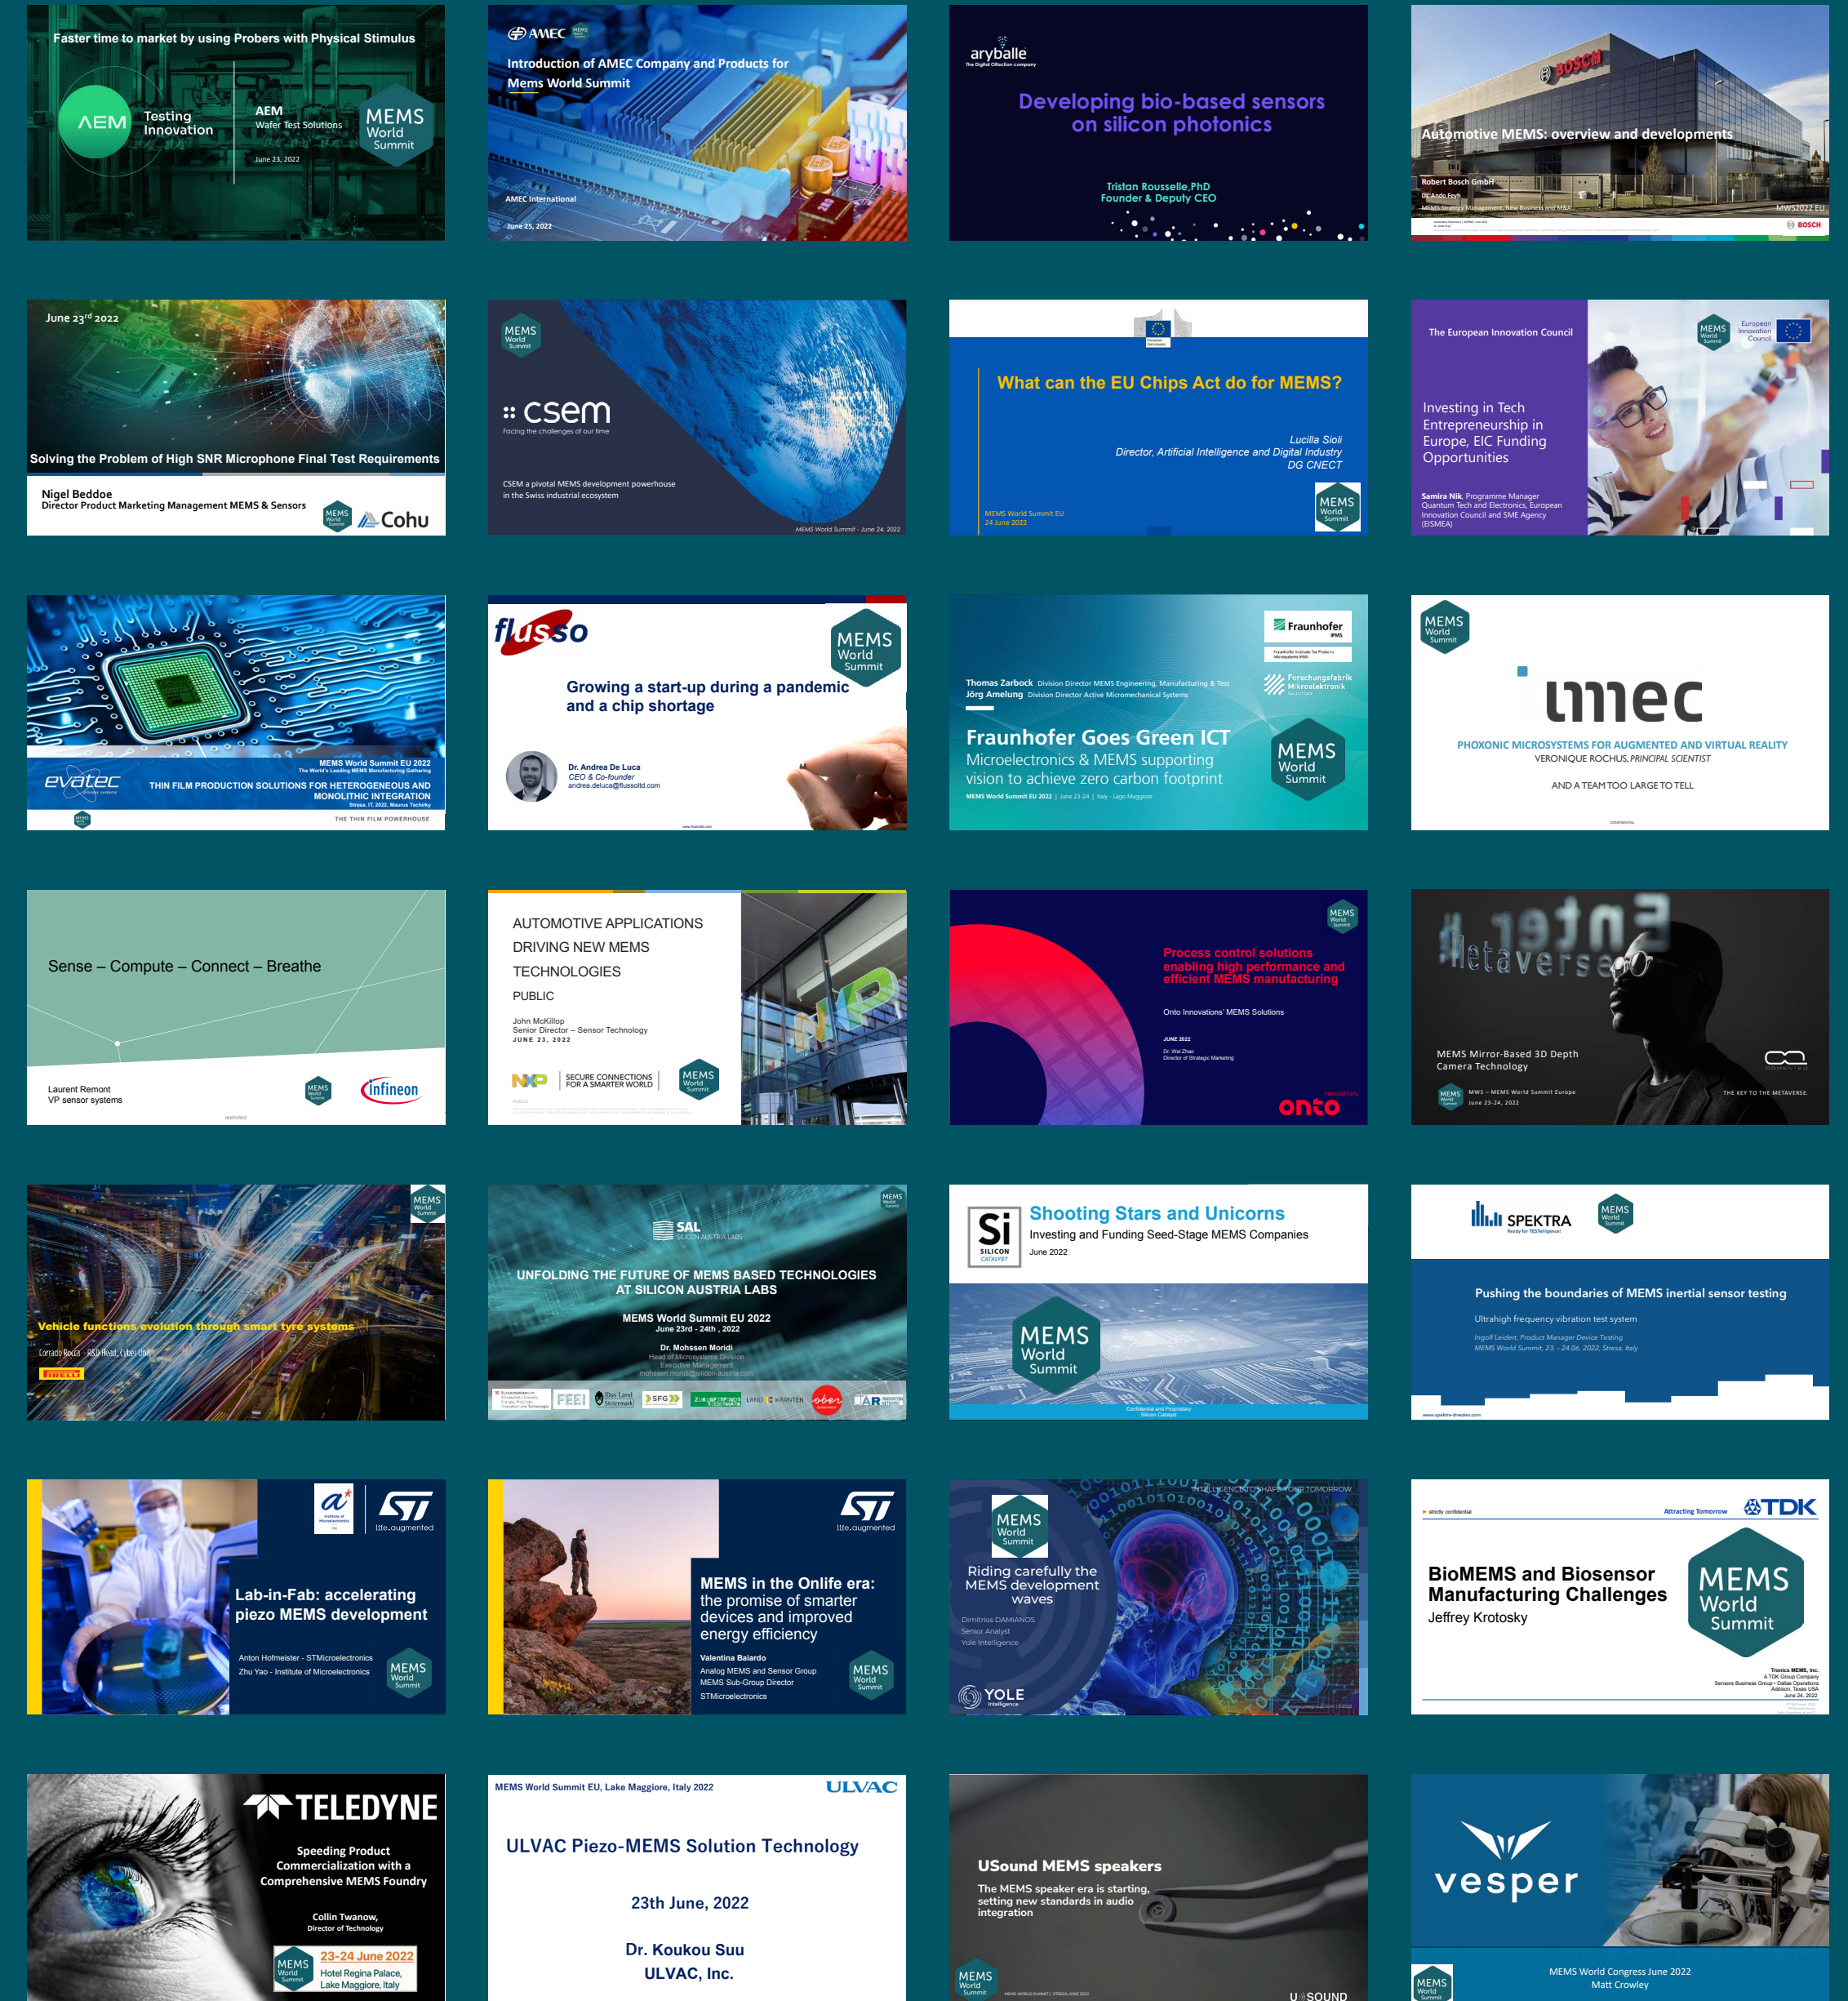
Faster time to market by using Probers with Physical Stimulus

AEM Testing Innovation

AEM Wafer Test Solutions

June 23, 2022

MEMS World Summit

AMEC

Introduction of AMEC Company and Products for Mems World Summit

AMEC International

June 25, 2022

aryballe

Developing bio-based sensors on silicon photonics

Tristan Rousselle,PhD Founder & Deputy CEO

BOSCH

Automotive MEMS: overview and developments

Robert Bosch GmbH

MWS2022 EU

BOSCH

June 23rd 2022

Solving the Problem of High SNR Microphone Final Test Requirements

Nigel Beddoe
Director Product Marketing Management MEMS & Sensors

MEMS World Summit

Cohu

MEMS World Summit

csem

Facing the challenges of our time

CSEM a pivotal MEMS development powerhouse in the Swiss industrial ecosystem

MEMS World Summit - June 24, 2022

What can the EU Chips Act do for MEMS?

Lucilla Sioli
Director, Artificial Intelligence and Digital Industry
DG CNECT

MEMS World Summit EU
24 June 2022

MEMS World Summit

The European Innovation Council

European Innovation Council

Investing in Tech Entrepreneurship in Europe, EIC Funding Opportunities

Samira Nik, Programme Manager Quantum Tech and Electronics, European Innovation Council and SME Agency (EISMEA)

MEMS World Summit EU 2022

evatec

THIN FILM PRODUCTION SOLUTIONS FOR HETEROGENEOUS AND MONOLITHIC INTEGRATION

THE THIN FILM POWERHOUSE

flusso

MEMS World Summit

Growing a start-up during a pandemic and a chip shortage

Dr. Andrea De Luca
CEO & Co-founder
andrea.deluca@flussoltd.com

Fraunhofer

Forschungsfabrik Mikroelektronik

Thomas Zarbock Division Director MEMS Engineering, Manufacturing & Test
Jörg Amelung Division Director Active Micromechanical Systems

Fraunhofer Goes Green ICT
Microelectronics & MEMS supporting vision to achieve zero carbon footprint

MEMS World Summit

MEMS World Summit EU 2022 | June 23-24 | Italy - Lago Maggiore

MEMS World Summit

imec

PHOXONIC MICROSYSTEMS FOR AUGMENTED AND VIRTUAL REALITY
VERONIQUE ROCHUS, PRINCIPAL SCIENTIST

AND A TEAM TOO LARGE TO TELL

Sense – Compute – Connect – Breathe

Laurent Remont
VP sensor systems

MEMS World Summit

infineon

AUTOMOTIVE APPLICATIONS DRIVING NEW MEMS TECHNOLOGIES

PUBLIC

John McKillop
Senior Director – Sensor Technology
JUNE 23, 2022

NXP SECURE CONNECTIONS FOR A SMARTER WORLD

MEMS World Summit

MEMS World Summit

Process control solutions enabling high performance and efficient MEMS manufacturing

Onto Innovations' MEMS Solutions

JUNE 2022

onto

Metaverse

MEMS Mirror-Based 3D Depth Camera Technology

MWS – MEMS World Summit Europe
June 23-24, 2022

THE KEY TO THE METAVERSE.

MEMS World Summit

Vehicle functions evolution through smart tyre systems

Corrado Rocca - R&D Head, Cyber Unit

PIRELLI

MEMS World Summit

SAL SILICON AUSTRIA LABS

UNFOLDING THE FUTURE OF MEMS BASED TECHNOLOGIES AT SILICON AUSTRIA LABS

MEMS World Summit EU 2022
June 23rd - 24th , 2022

Dr. Mohssen Moridi
Head of Microsystems Division
Executive Management
mohssen.moridi@silicon-austria.com

FFG FEEI SFG LAND KÄRNTEN

Si SILICON CATALYST

Shooting Stars and Unicorns

Investing and Funding Seed-Stage MEMS Companies

June 2022

MEMS World Summit

Confidential and Proprietary
Silicon Catalyst

SPEKTRA

MEMS World Summit

Pushing the boundaries of MEMS inertial sensor testing

Ultrahigh frequency vibration test system

Ingolf Leidert, Product Manager Device Testing
MEMS World Summit, 23. - 24.06. 2022, Stresa, Italy

www.spektra-dresden.com

life.augmented

Lab-in-Fab: accelerating piezo MEMS development

Anton Hofmeister - STMicroelectronics
Zhu Yao - Institute of Microelectronics

MEMS World Summit

life.augmented

MEMS in the Onlife era: the promise of smarter devices and improved energy efficiency

Valentina Baiardo
Analog MEMS and Sensor Group
MEMS Sub-Group Director
STMicroelectronics

MEMS World Summit

MEMS World Summit

INTELLIGENCE TO SHAPE YOUR TOMORROW

Riding carefully the MEMS development waves

Dimitrios DAMIANOS
Senior Analyst
Yole Intelligence

YOLE Intelligence

strictly confidential

Attracting Tomorrow

TDK

BioMEMS and Biosensor Manufacturing Challenges

Jeffrey Krotosky

MEMS World Summit

Tronics MEMS, Inc.
A TDK Group Company
Sensors Business Group • Dallas Operations
Addison, Texas USA
June 24, 2022

TELEDYNE

Speeding Product Commercialization with a Comprehensive MEMS Foundry

Collin Twanow,
Director of Technology

MEMS World Summit

23-24 June 2022
Hotel Regina Palace, Lake Maggiore, Italy

MEMS World Summit EU, Lake Maggiore, Italy 2022

ULVAC

ULVAC Piezo-MEMS Solution Technology

23th June, 2022

Dr. Koukou Suu
ULVAC, Inc.

USound MEMS speakers

The MEMS speaker era is starting, setting new standards in audio integration

MEMS World Summit

MEMS WORLD SUMMIT | STRESA, JUNE 2022

USOUND

vesper

MEMS World Congress June 2022
Matt Crowley

MEMS World Summit